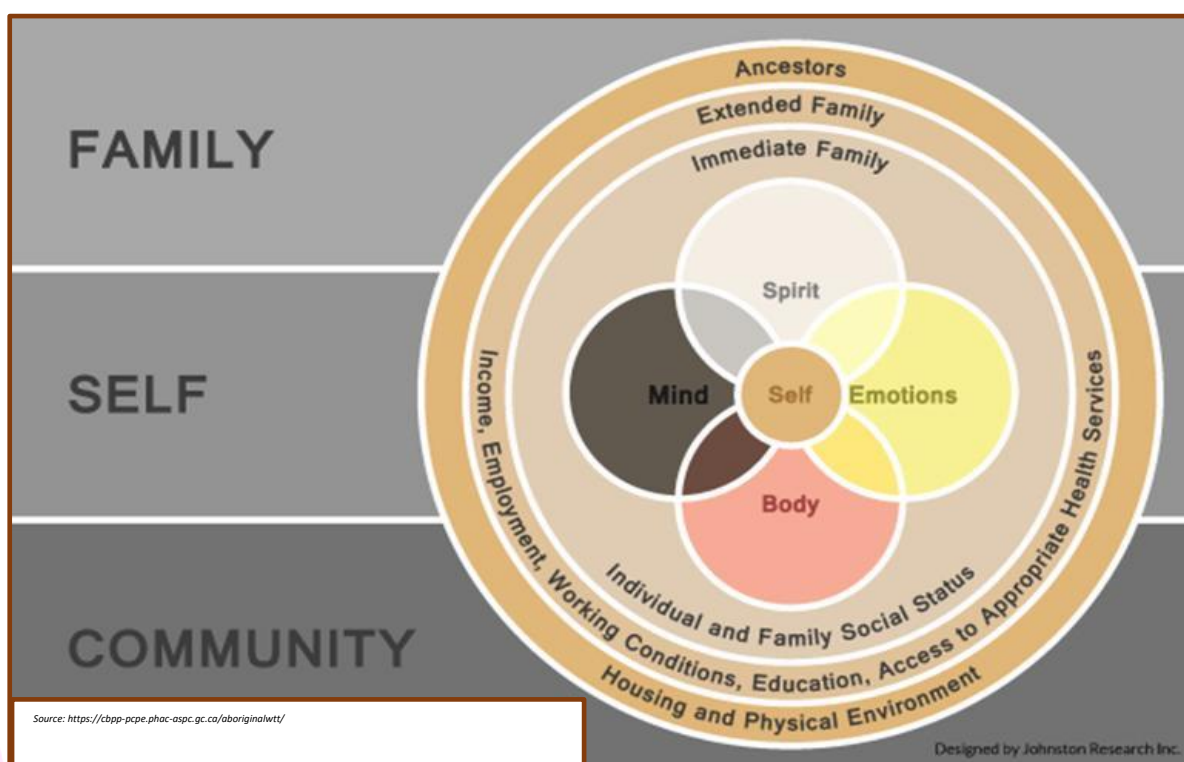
FAMILY

SELF

COMMUNITY

Ancestors
Extended Family
Immediate Family

Spirit
Mind
Self
Emotions
Body

Individual and Family Social Status
Income, Employment, Working Conditions, Education, Access to Appropriate Health Services
Housing and Physical Environment

Source: https://cbpp-pcpe.phac-aspc.gc.ca/aboriginalwtt/

Designed by Johnston Research Inc.